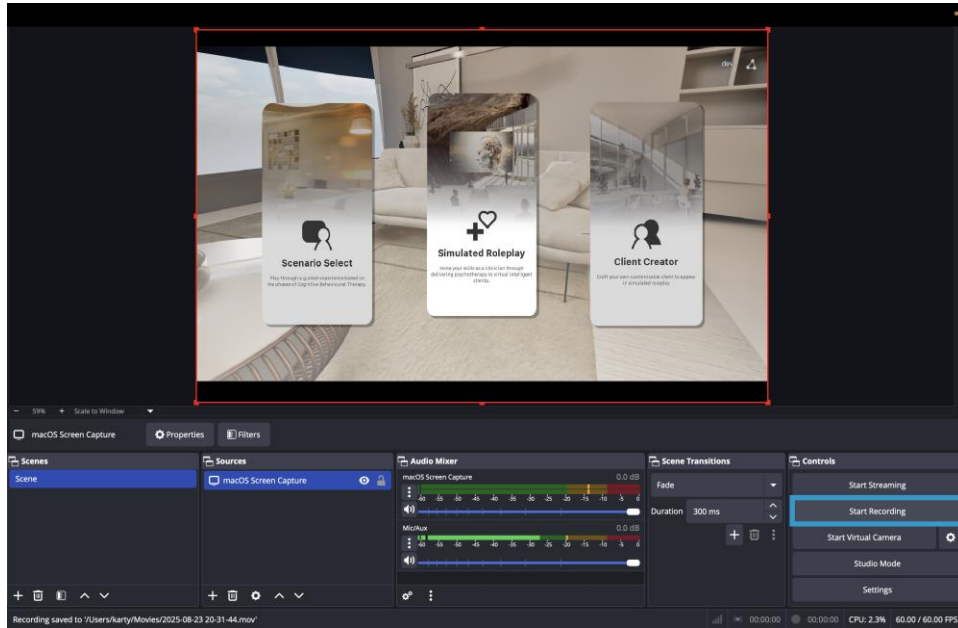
Scenario Select

Play through a guided experience based on the phases of Cognitive Behavioural Therapy.

Simulated Roleplay

Hone your skills as a clinician through delivering psychotherapy to virtual intelligent clients.

Client Creator

Craft your own customisable client to appear in simulated roleplay.

− 59% + Scale to Window

macOS Screen Capture

Properties

Filters

Scenes

Scene

Sources

macOS Screen Capture

Audio Mixer

macOS Screen Capture

0.0 dB

-60 -55 -50 -45 -40 -35 -30 -25 -20 -15 -10 -5 0

Mic/Aux

0.0 dB

-60 -55 -50 -45 -40 -35 -30 -25 -20 -15 -10 -5 0

Scene Transitions

Fade

Duration 300 ms

Controls

Start Streaming

Start Recording

Start Virtual Camera

Studio Mode

Settings

Recording saved to '/Users/karty/Movies/2025-08-23 20-31-44.mov'

00:00:00

00:00:00

CPU: 2.3%

60.00 / 60.00 FPS